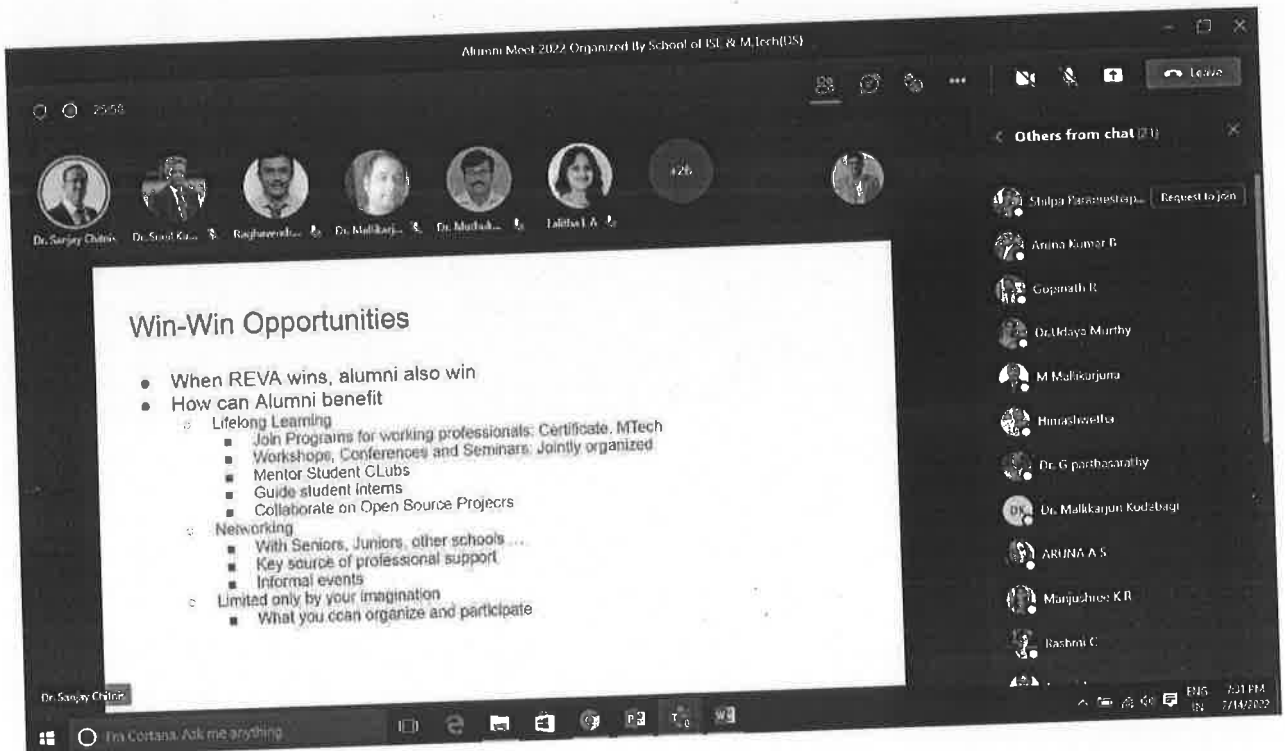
Alumni Meet 2022 Organized By School of ISE & M.Tech(DS)

25:58

Leave

Others from chat (21)

Dr. Sanjay Chitnis
Dr. Sunil Ku...
Raghavendr...
Dr. Mallikarj...
Dr. Muthuk...
Lalitha L A
+26

Shilpa Parameshrap...
Request to join
Anina Kumar B
Gopinath R
Dr.Udaya Murthy
M Mallikarjuna
Himashwetha
Dr. G parthasarathy
Dr. Mallikarjun Kodabagi
ARUNA A S
Manjushree K R
Rashmi C

Win-Win Opportunities

- When REVA wins, alumni also win
- How can Alumni benefit
 - Lifelong Learning
 - Join Programs for working professionals: Certificate, MTech
 - Workshops, Conferences and Seminars: Jointly organized
 - Mentor Student CLubs
 - Guide student interns
 - Collaborate on Open Source Projecrs
 - Networking
 - With Seniors, Juniors, other schools ...
 - Key source of professional support
 - Informal events
 - Limited only by your imagination
 - What you ccan organize and participate

Dr. Sanjay Chitnis

I'm Cortana. Ask me anything.

ENG IN 7:31 PM 7/14/2022